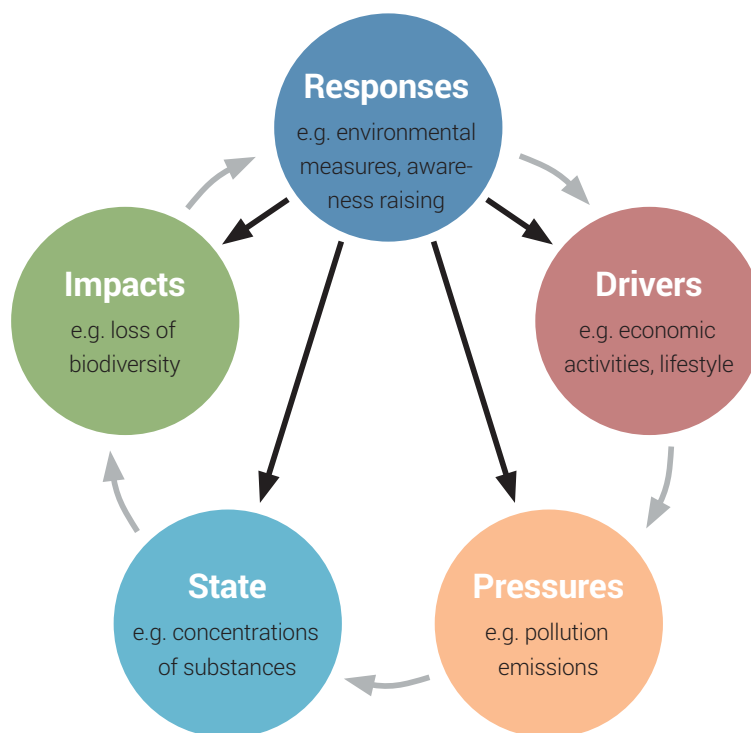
Responses
e.g. environmental measures, awareness raising

Drivers
e.g. economic activities, lifestyle

Pressures
e.g. pollution emissions

State
e.g. concentrations of substances

Impacts
e.g. loss of biodiversity